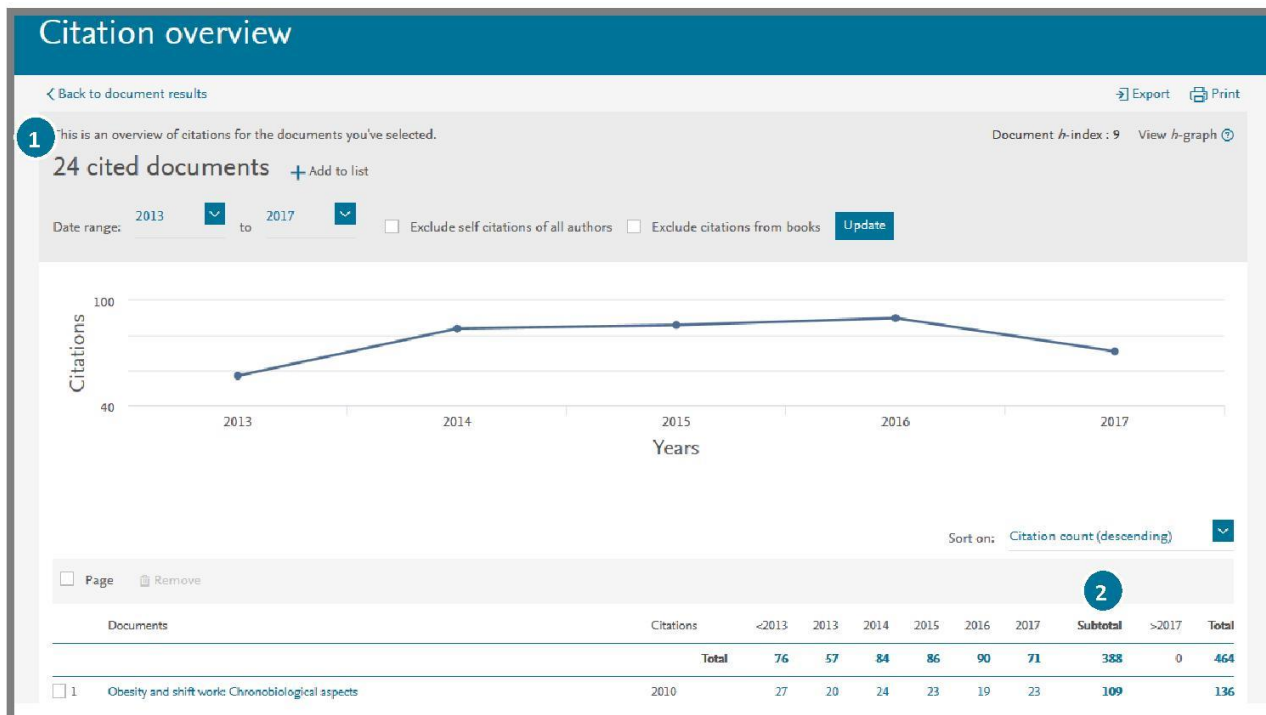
Citation overview

< Back to document results

Export Print

1

This is an overview of citations for the documents you've selected.

Document h-index : 9 View h-graph

24 cited documents + Add to list

Date range: 2013 to 2017 Exclude self citations of all authors Exclude citations from books Update

100

Citations

40

2013 2014 2015 2016 2017

Years

Sort on: Citation count (descending)

Page Remove

2

| | Documents | Citations | <2013 | 2013 | 2014 | 2015 | 2016 | 2017 | Subtotal | >2017 | Total |
|---|---|---|---|---|---|---|---|---|---|---|---|
| | | Total | 76 | 57 | 84 | 86 | 90 | 71 | 388 | 0 | 464 |
| 1 | Obesity and shift work: Chronobiological aspects | 2010 | 27 | 20 | 24 | 23 | 19 | 23 | 109 | | 136 |